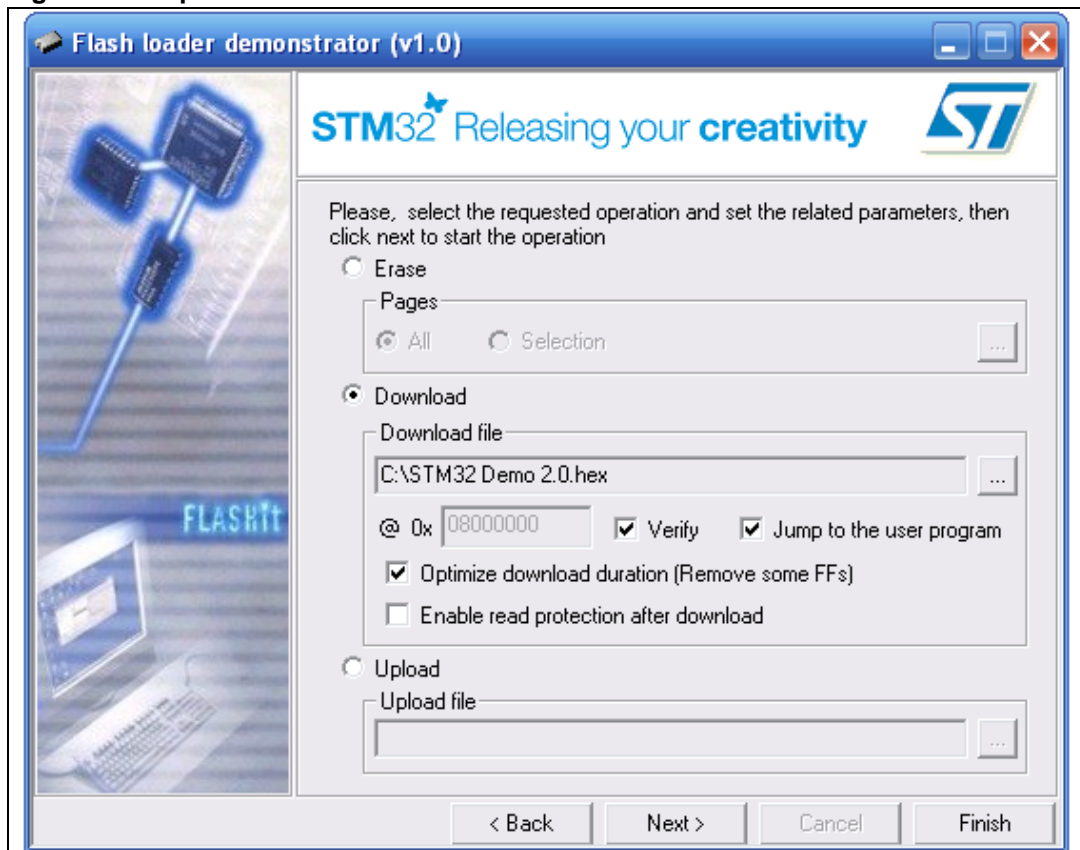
Flash loader demonstrator (v1.0)

FLASHit

STM32 Releasing your creativity

Please, select the requested operation and set the related parameters, then click next to start the operation

Erase

Pages

All

Selection

...

Download

Download file

C:\STM32 Demo 2.0.hex

...

@ 0x 08000000

Verify

Jump to the user program

Optimize download duration (Remove some FFs)

Enable read protection after download

Upload

Upload file

...

< Back

Next >

Cancel

Finish